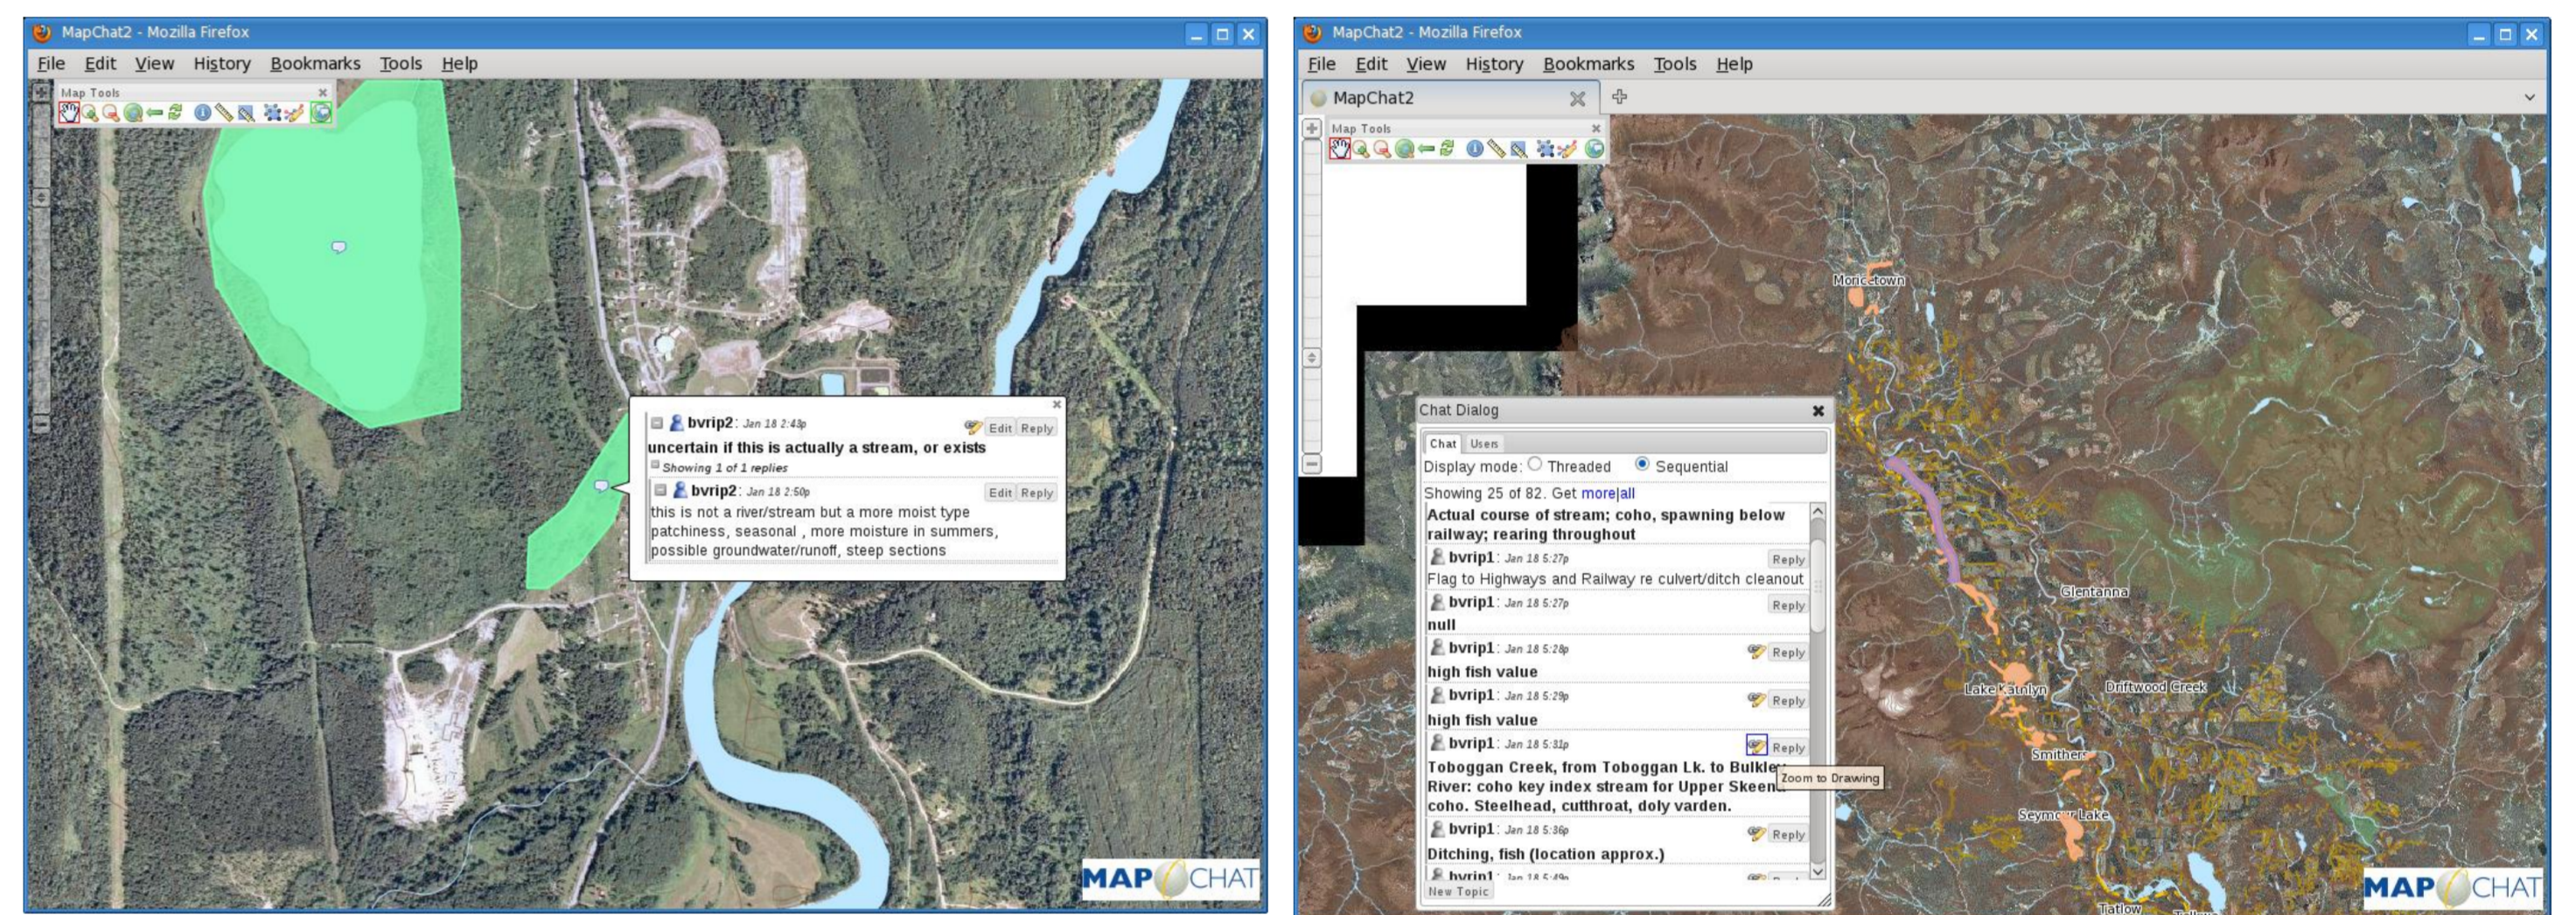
MapChat2 - Mozilla Firefox

File Edit View History Bookmarks Tools Help

Map Tools

bvrip2: Jan 18 2:43p Edit Reply
uncertain if this is actually a stream, or exists
Showing 1 of 1 replies
bvrip2: Jan 18 2:50p Edit Reply
this is not a river/stream but a more moist type patchiness, seasonal , more moisture in summers, possible groundwater/runoff, steep sections

MAP CHAT

MapChat2 - Mozilla Firefox

File Edit View History Bookmarks Tools Help

MapChat2

Map Tools

Moricetown

Chat Dialog
Chat Users
Display mode: Threaded Sequential
Showing 25 of 82. Get more|all
Actual course of stream; coho, spawning below railway; rearing throughout
bvrip1: Jan 18 5:27p Reply
Flag to Highways and Railway re culvert/ditch cleanout
bvrip1: Jan 18 5:27p Reply
null
bvrip1: Jan 18 5:28p Reply
high fish value
bvrip1: Jan 18 5:29p Reply
high fish value
bvrip1: Jan 18 5:31p Reply
Toboggan Creek, from Toboggan Lk. to Bulkle River: coho key index stream for Upper Skeen coho. Steelhead, cutthroat, doly varden.
Zoom to Drawing
bvrip1: Jan 18 5:36p Reply
Ditching, fish (location approx.)
bvrip1: Jan 18 5:49p
New Topic

Glentanna
Lake Kathlyn
Driftwood Creek
Smithers
Seymour Lake
Tatlow

MAP CHAT